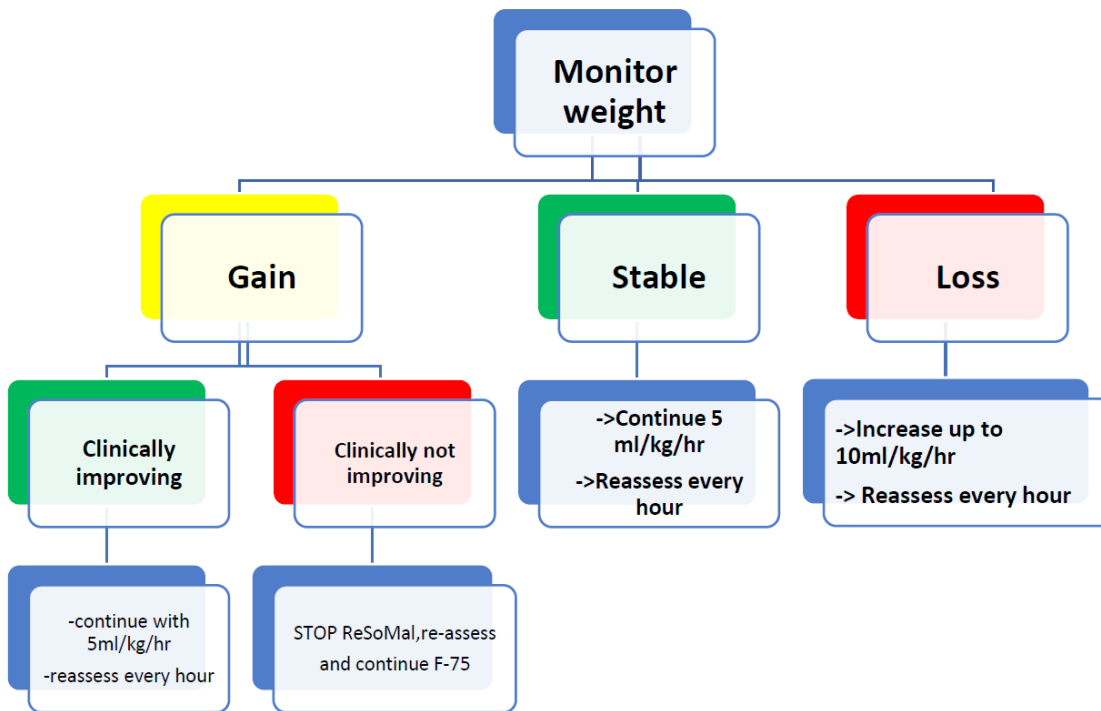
Monitor weight

Gain

Stable

Loss

Clinically improving

Clinically not improving

->Continue 5 ml/kg/hr

->Reassess every hour

->Increase up to 10ml/kg/hr

-> Reassess every hour

-continue with 5ml/kg/hr

-reassess every hour

STOP ReSoMal,re-assess and continue F-75